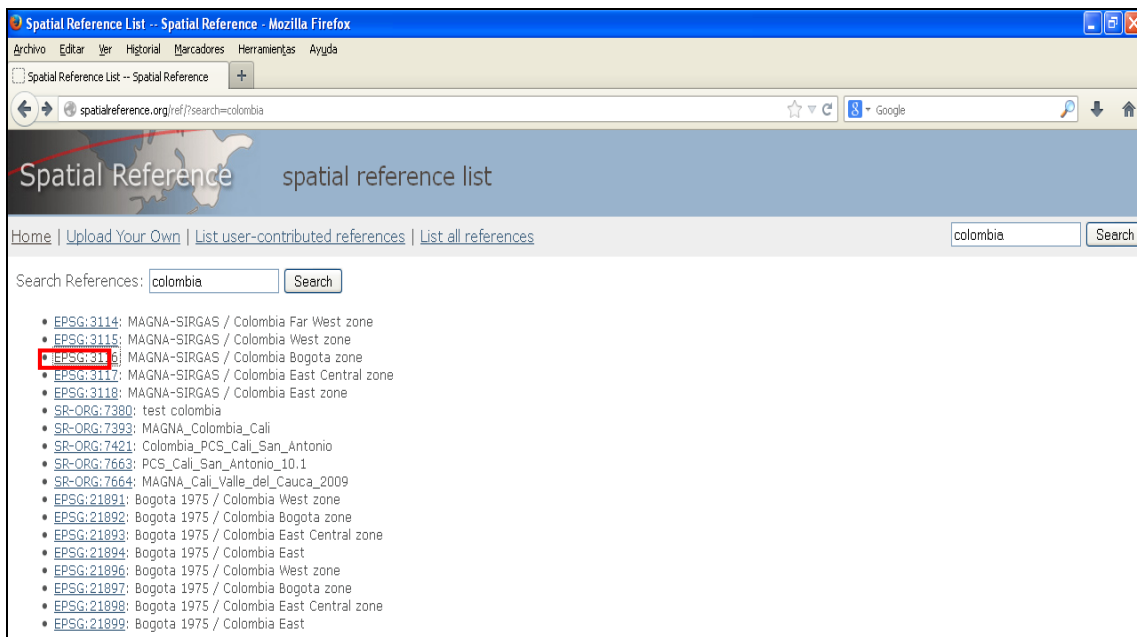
Spatial Reference List -- Spatial Reference - Mozilla Firefox

Archivo Editar Ver Historial Marcadores Herramientas Ayuda

Spatial Reference List -- Spatial Reference

spatialreference.org/ref/?search=colombia

Google

Spatial Reference spatial reference list

Home | Upload Your Own | List user-contributed references | List all references

colombia Search

Search References: colombia Search

- EPSG:3114: MAGNA-SIRGAS / Colombia Far West zone
- EPSG:3115: MAGNA-SIRGAS / Colombia West zone
- EPSG:3116: MAGNA-SIRGAS / Colombia Bogota zone
- EPSG:3117: MAGNA-SIRGAS / Colombia East Central zone
- EPSG:3118: MAGNA-SIRGAS / Colombia East zone
- SR-ORG:7380: test colombia
- SR-ORG:7393: MAGNA_Colombia_Cali
- SR-ORG:7421: Colombia_PCS_Cali_San_Antonio
- SR-ORG:7663: PCS_Cali_San_Antonio_10.1
- SR-ORG:7664: MAGNA_Cali_Valle_del_Cauca_2009
- EPSG:21891: Bogota 1975 / Colombia West zone
- EPSG:21892: Bogota 1975 / Colombia Bogota zone
- EPSG:21893: Bogota 1975 / Colombia East Central zone
- EPSG:21894: Bogota 1975 / Colombia East
- EPSG:21896: Bogota 1975 / Colombia West zone
- EPSG:21897: Bogota 1975 / Colombia Bogota zone
- EPSG:21898: Bogota 1975 / Colombia East Central zone
- EPSG:21899: Bogota 1975 / Colombia East